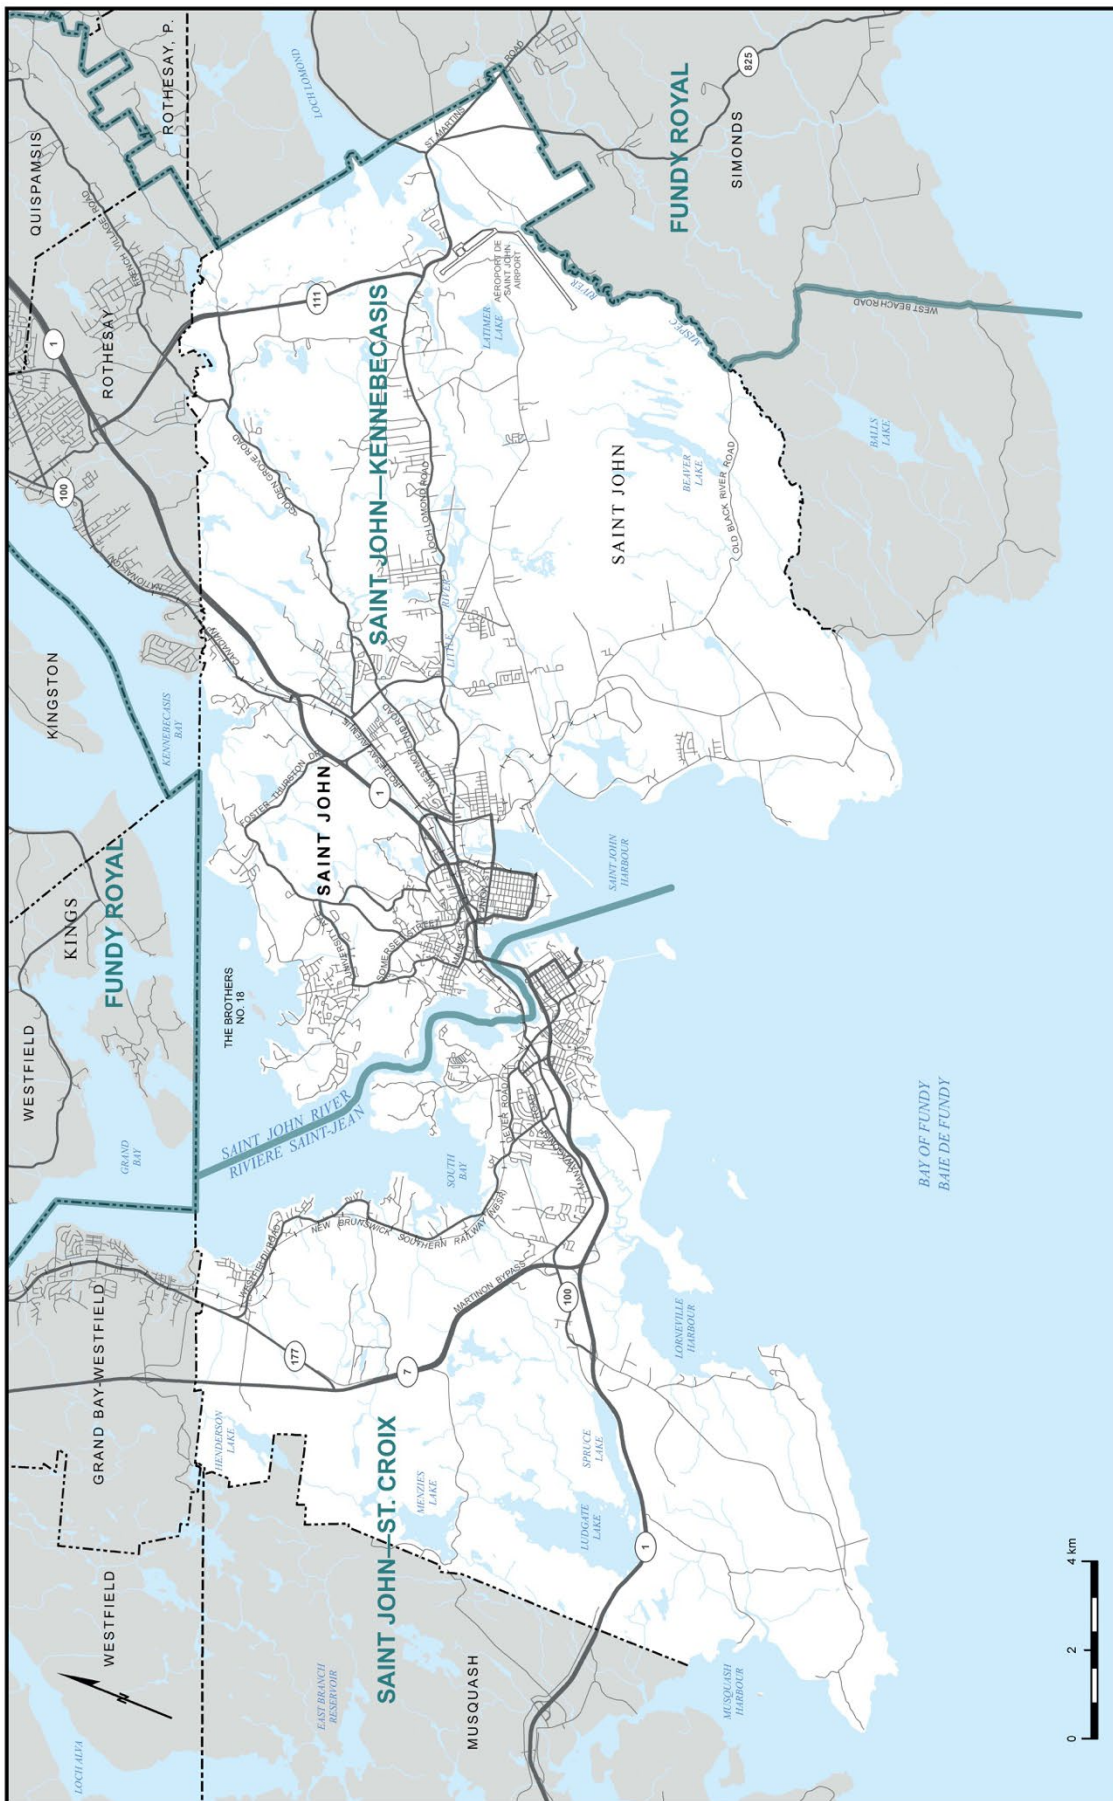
QUISPAMSIS
ROTHESAY, P.
LOCH LOMOND
FRENCH VILLAGE ROAD
ROTHESAY
1
100
111
ST. MARTINS ROAD
825
FUNDY ROYAL
SIMONDS
AEROPORT DE SAINT JOHN AIRPORT
LATIMER LAKE
MISPEC RIVER
WEST BEACH ROAD
SAINT JOHN—KENNEBECASIS
GOLDEN GROVE ROAD
LOCH LOMOND ROAD
LITTLE RIVER
SAINT JOHN
BEAVER LAKE
BALLS LAKE
OLD BLACK RIVER ROAD
KINGSTON
KENNEBECASIS BAY
ROTHESAY AVENUE
MCALLISTER DRIVE
FOSTER THURSTON DR.
SAINT JOHN
SAINT JOHN HARBOUR
KINGS
FUNDY ROYAL
WESTFIELD
THE BROTHERS NO. 18
UNIVERSITY
SOMERSET STREET
MAIN ST.
SAINT JOHN RIVER
RIVIÈRE SAINT-JEAN
GRAND BAY
SOUTH BAY
BEVER ROAD
BAY OF FUNDY
BAIE DE FUNDY
NEW BRUNSWICK SOUTHERN RAILWAY
WESTFIELD ROAD
MARTINON BYPASS
100
LORNEVILLE HARBOUR
GRAND BAY-WESTFIELD
177
7
HENDERSON LAKE
SAINT JOHN—ST. CROIX
MENZIES LAKE
SPRUCE LAKE
LUDGATE LAKE
1
WESTFIELD
EAST BRANCH RESERVOIR
MUSQUASH
MUSQUASH HARBOUR
LOCH ALVA
N
0
2
4 km